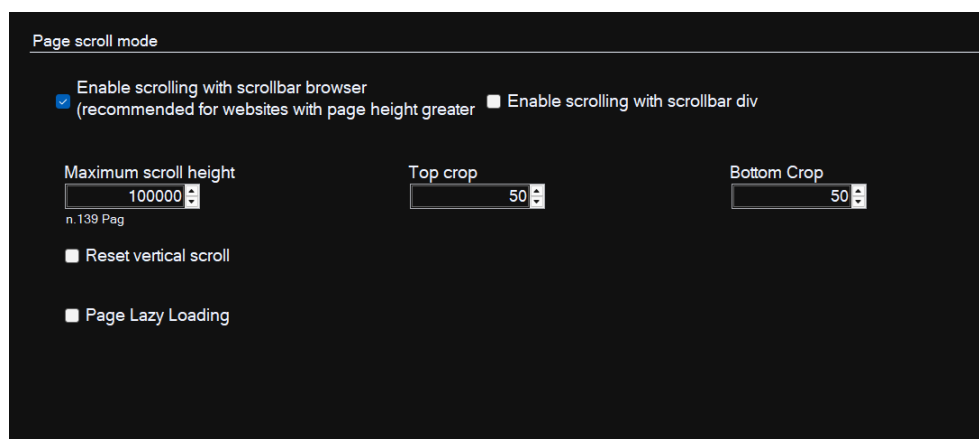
Page scroll mode

Enable scrolling with scrollbar browser (recommended for websites with page height greater

Enable scrolling with scrollbar div

Maximum scroll height
100000
n.139 Pag

Top crop
50

Bottom Crop
50

Reset vertical scroll

Page Lazy Loading